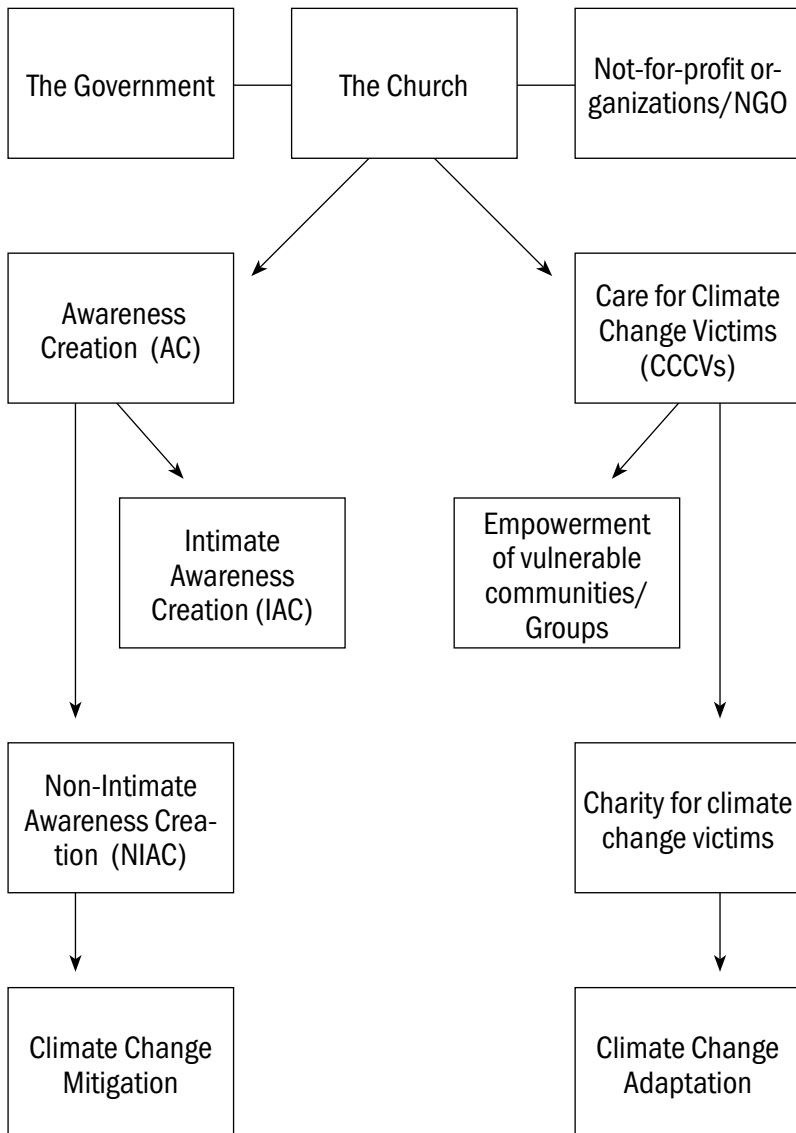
The Government

The Church

Not-for-profit organizations/NGO

Awareness Creation (AC)

Care for Climate Change Victims (CCCVs)

Intimate Awareness Creation (IAC)

Empowerment of vulnerable communities/ Groups

Non-Intimate Awareness Creation (NIAC)

Charity for climate change victims

Climate Change Mitigation

Climate Change Adaptation